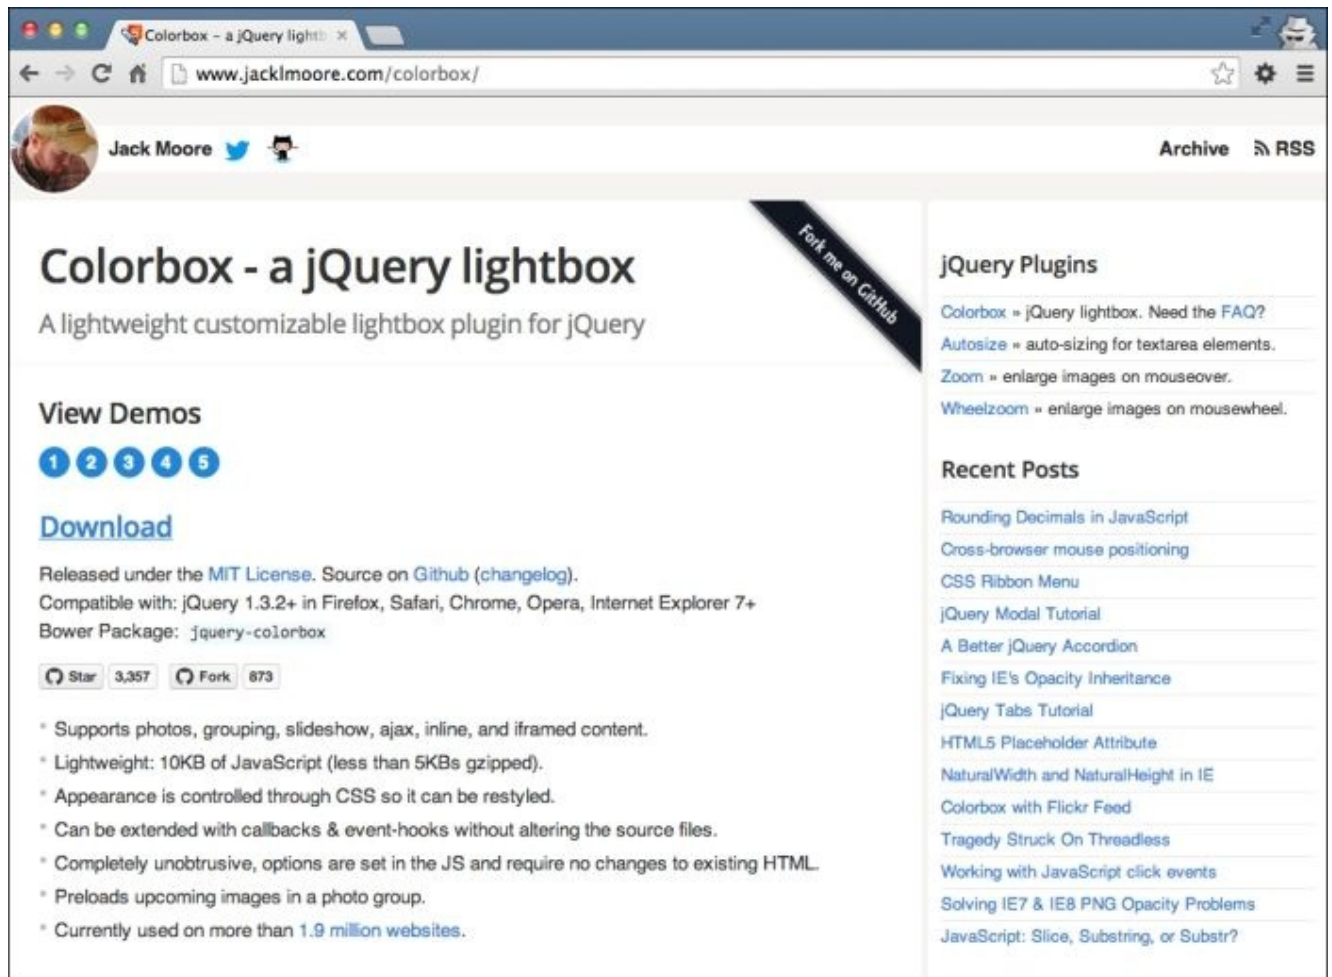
Colorbox - a jQuery lightb ×

www.jacklmoore.com/colorbox/

Jack Moore

Archive RSS

Fork me on GitHub

Colorbox - a jQuery lightbox

A lightweight customizable lightbox plugin for jQuery

View Demos

1 2 3 4 5

Download

Released under the MIT License. Source on Github (changelog).
Compatible with: jQuery 1.3.2+ in Firefox, Safari, Chrome, Opera, Internet Explorer 7+
Bower Package: jquery-colorbox

Star 3,357 Fork 873

- Supports photos, grouping, slideshow, ajax, inline, and iframed content.
- Lightweight: 10KB of JavaScript (less than 5KBs gzipped).
- Appearance is controlled through CSS so it can be restyled.
- Can be extended with callbacks & event-hooks without altering the source files.
- Completely unobtrusive, options are set in the JS and require no changes to existing HTML.
- Preloads upcoming images in a photo group.
- Currently used on more than 1.9 million websites.

jQuery Plugins

Colorbox » jQuery lightbox. Need the FAQ?
Autosize » auto-sizing for textarea elements.
Zoom » enlarge images on mouseover.
Wheelzoom » enlarge images on mousewheel.

Recent Posts

Rounding Decimals in JavaScript
Cross-browser mouse positioning
CSS Ribbon Menu
jQuery Modal Tutorial
A Better jQuery Accordion
Fixing IE's Opacity Inheritance
jQuery Tabs Tutorial
HTML5 Placeholder Attribute
NaturalWidth and NaturalHeight in IE
Colorbox with Flickr Feed
Tragedy Struck On Threadless
Working with JavaScript click events
Solving IE7 & IE8 PNG Opacity Problems
JavaScript: Slice, Substring, or Substr?